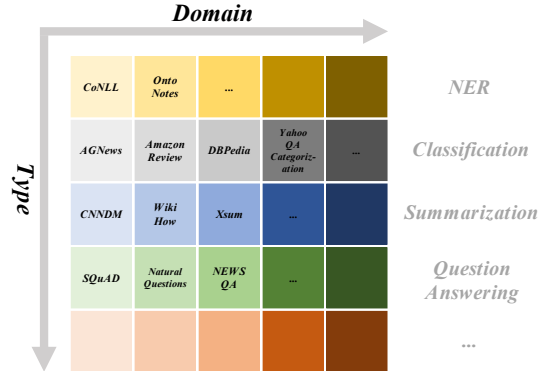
Domain

Type

| CoNLL | Onto Notes | ... | | |
|---|---|---|---|---|
| AGNews | Amazon Review | DBPedia | Yahoo QA Categorization | ... |
| CNNDM | Wiki How | Xsum | ... | |
| SQuAD | Natural Questions | NEWS QA | ... | |
| | | | | |

NER

Classification

Summarization

Question Answering

...